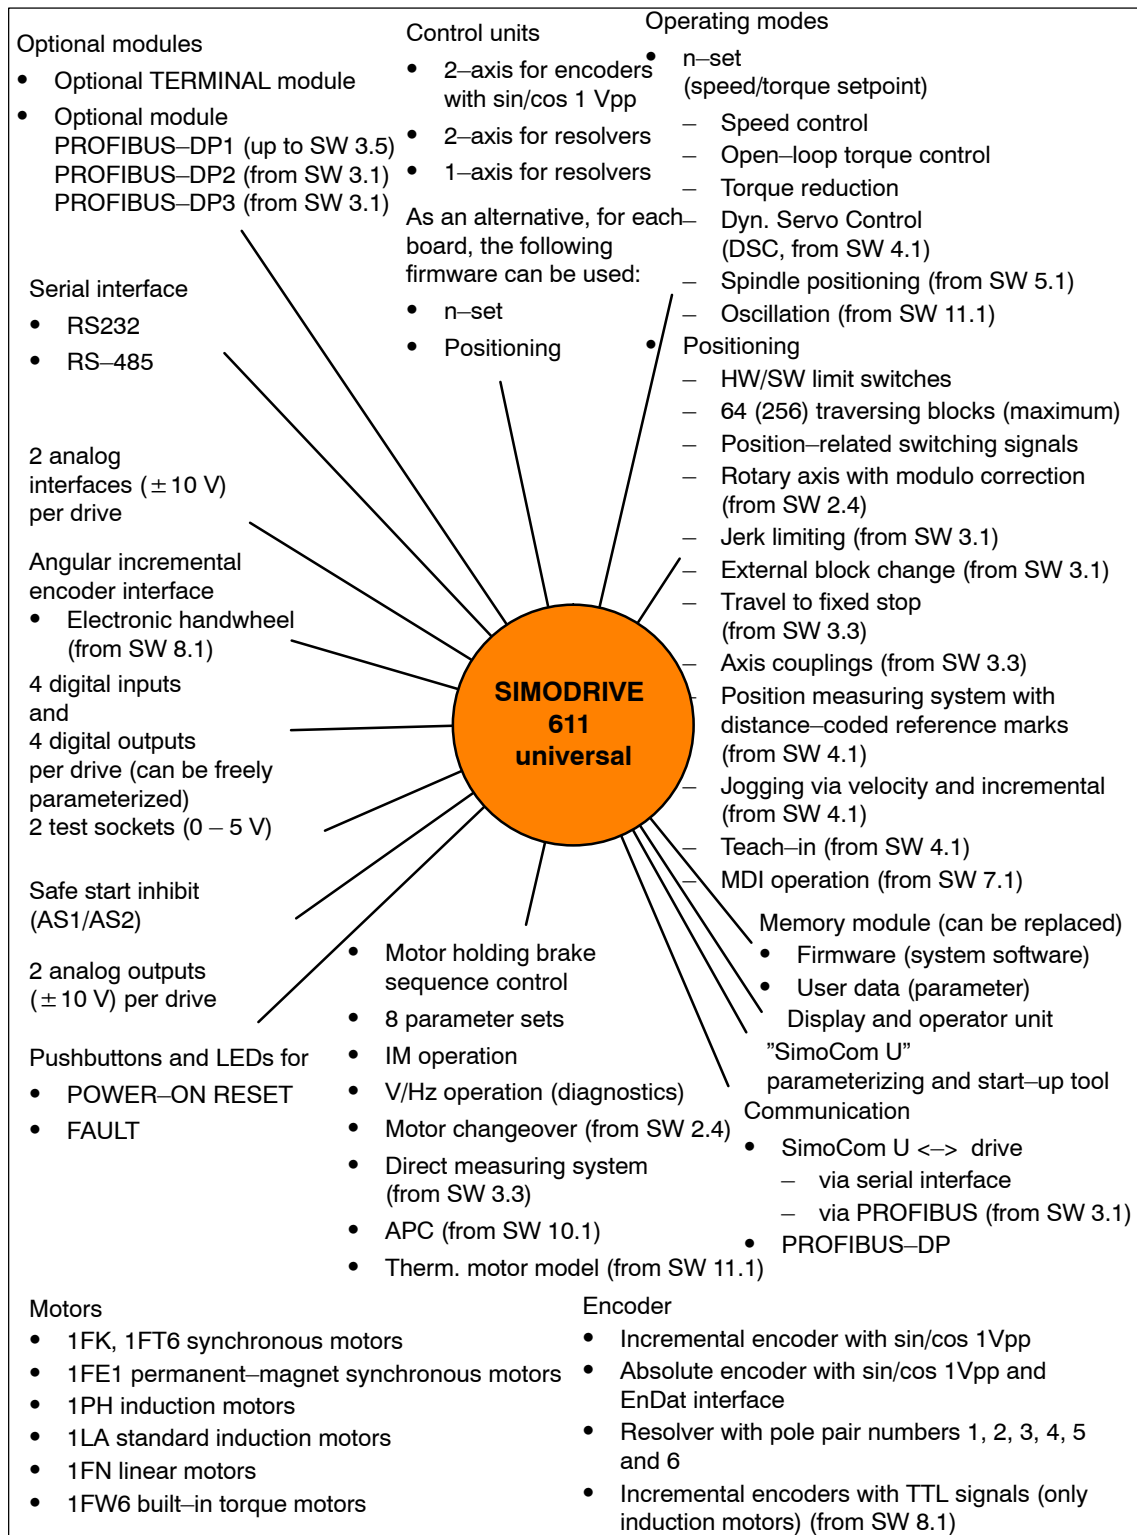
Optional modules

- Optional TERMINAL module
- Optional module PROFIBUS–DP1 (up to SW 3.5) PROFIBUS–DP2 (from SW 3.1) PROFIBUS–DP3 (from SW 3.1)

Control units

- 2–axis for encoders with sin/cos 1 Vpp
- 2–axis for resolvers
- 1–axis for resolvers

As an alternative, for each board, the following firmware can be used:

- n–set
- Positioning

Operating modes

- n–set (speed/torque setpoint)
  – Speed control
  – Open–loop torque control
  – Torque reduction
  – Dyn. Servo Control (DSC, from SW 4.1)
  – Spindle positioning (from SW 5.1)
  – Oscillation (from SW 11.1)
- Positioning
  – HW/SW limit switches
  – 64 (256) traversing blocks (maximum)
  – Position–related switching signals
  – Rotary axis with modulo correction (from SW 2.4)
  – Jerk limiting (from SW 3.1)
  – External block change (from SW 3.1)
  – Travel to fixed stop (from SW 3.3)
  – Axis couplings (from SW 3.3)
  – Position measuring system with distance–coded reference marks (from SW 4.1)
  – Jogging via velocity and incremental (from SW 4.1)
  – Teach–in (from SW 4.1)
  – MDI operation (from SW 7.1)

Serial interface

- RS232
- RS–485

2 analog interfaces ($\pm$10 V) per drive

Angular incremental encoder interface

- Electronic handwheel (from SW 8.1)

4 digital inputs and 4 digital outputs per drive (can be freely parameterized)

2 test sockets (0 – 5 V)

Safe start inhibit (AS1/AS2)

2 analog outputs ($\pm$10 V) per drive

Pushbuttons and LEDs for

- POWER–ON RESET
- FAULT

SIMODRIVE 611 universal

- Motor holding brake sequence control
- 8 parameter sets
- IM operation
- V/Hz operation (diagnostics)
- Motor changeover (from SW 2.4)
- Direct measuring system (from SW 3.3)
- APC (from SW 10.1)
- Therm. motor model (from SW 11.1)

Memory module (can be replaced)

- Firmware (system software)
- User data (parameter)

Display and operator unit

”SimoCom U” parameterizing and start–up tool

Communication

- SimoCom U <–> drive
  – via serial interface
  – via PROFIBUS (from SW 3.1)
- PROFIBUS–DP

Motors

- 1FK, 1FT6 synchronous motors
- 1FE1 permanent–magnet synchronous motors
- 1PH induction motors
- 1LA standard induction motors
- 1FN linear motors
- 1FW6 built–in torque motors

Encoder

- Incremental encoder with sin/cos 1Vpp
- Absolute encoder with sin/cos 1Vpp and EnDat interface
- Resolver with pole pair numbers 1, 2, 3, 4, 5 and 6
- Incremental encoders with TTL signals (only induction motors) (from SW 8.1)